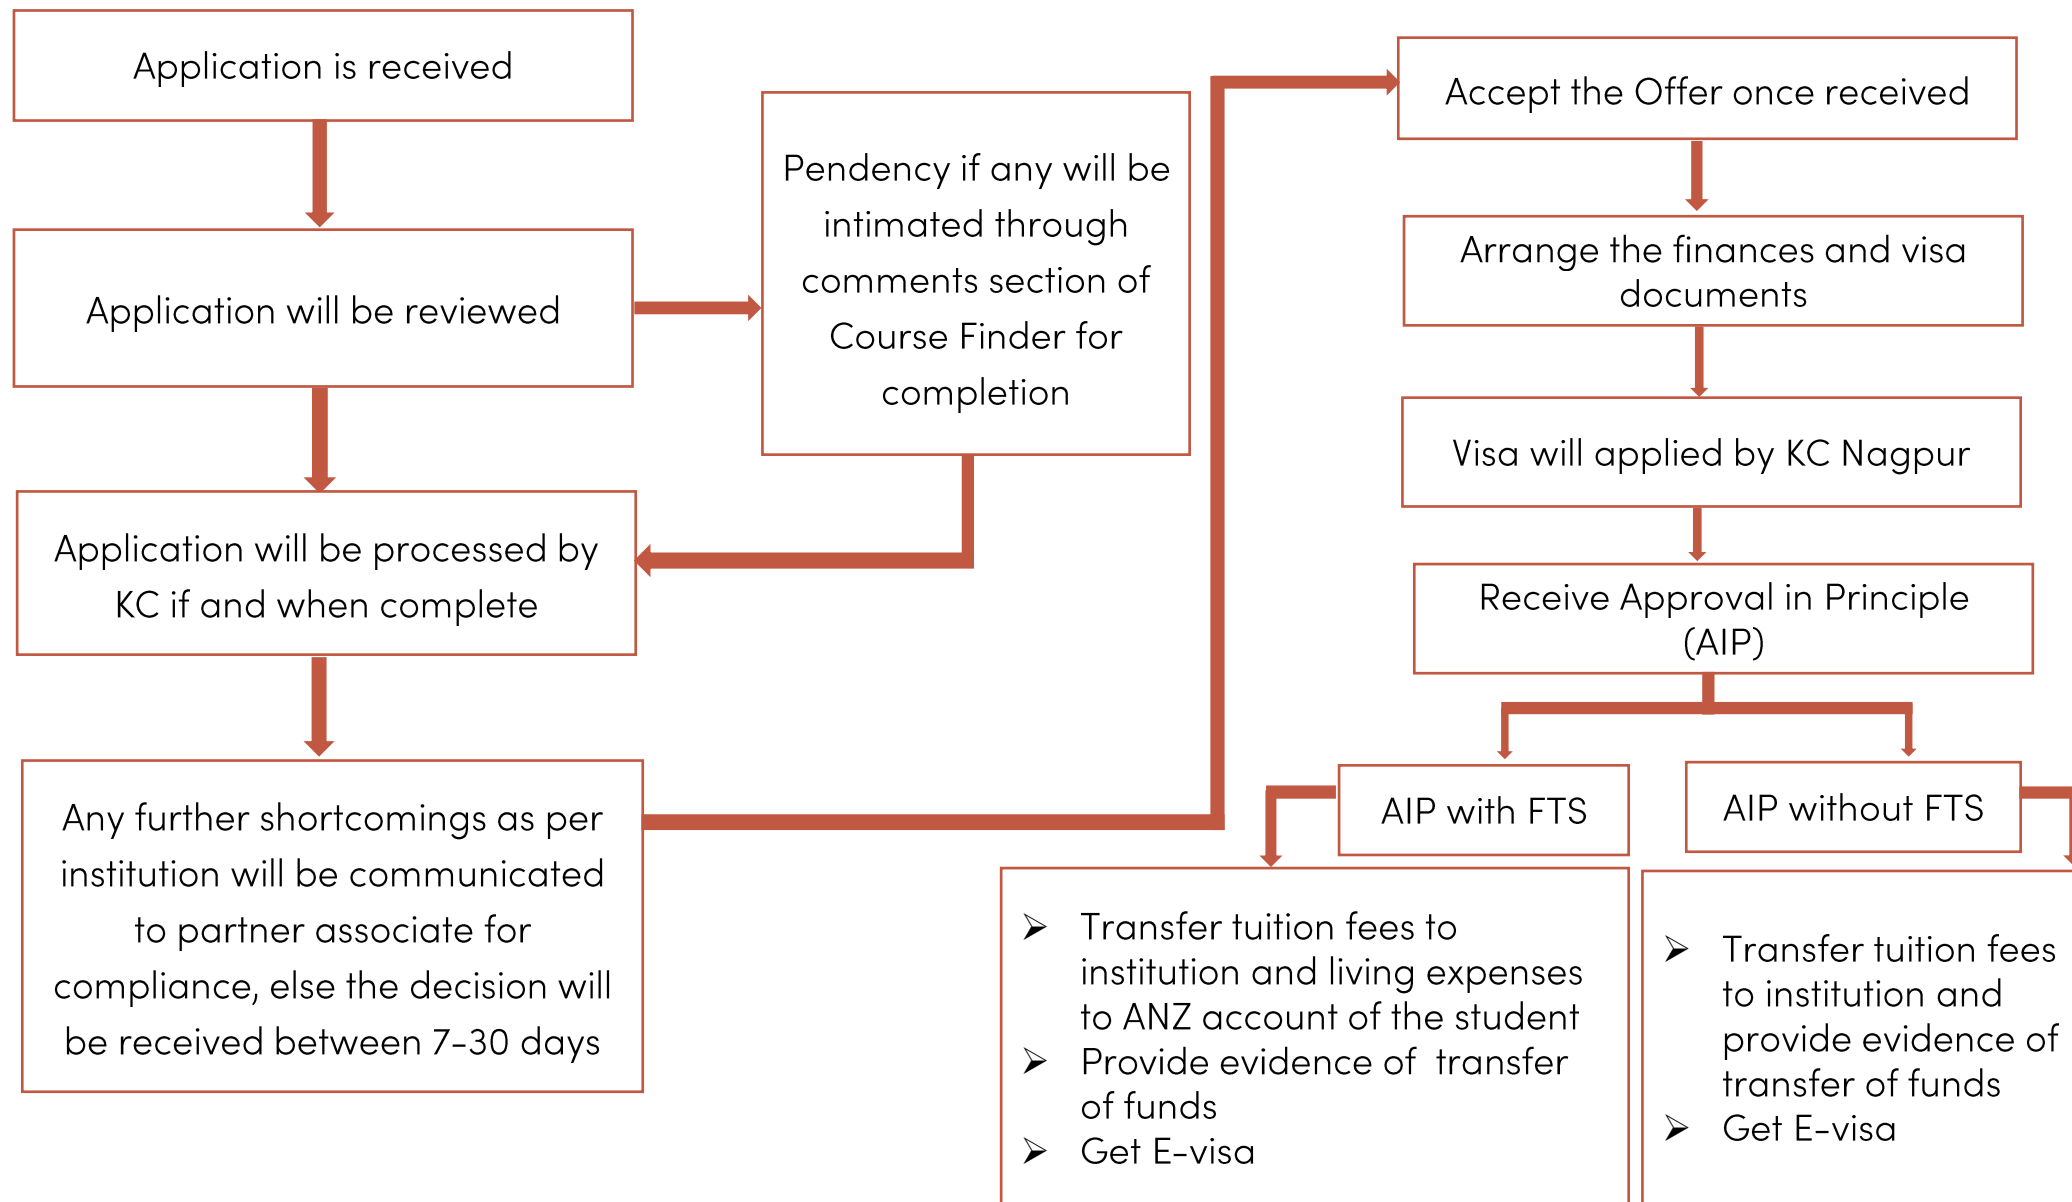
Application is received

Application will be reviewed

Pendency if any will be intimated through comments section of Course Finder for completion

Application will be processed by KC if and when complete

Any further shortcomings as per institution will be communicated to partner associate for compliance, else the decision will be received between 7-30 days

Accept the Offer once received

Arrange the finances and visa documents

Visa will applied by KC Nagpur

Receive Approval in Principle (AIP)

AIP with FTS

AIP without FTS

➢ Transfer tuition fees to institution and living expenses to ANZ account of the student
➢ Provide evidence of transfer of funds
➢ Get E-visa

➢ Transfer tuition fees to institution and provide evidence of transfer of funds
➢ Get E-visa